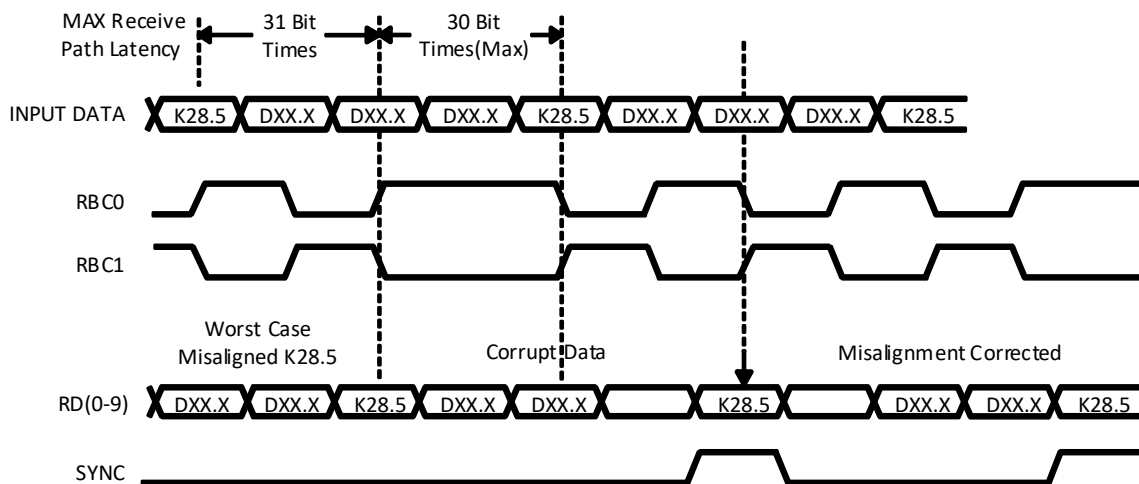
MAX Receive Path Latency

31 Bit Times

30 Bit Times(Max)

INPUT DATA

K28.5 DXX.X DXX.X DXX.X K28.5 DXX.X DXX.X DXX.X K28.5

RBC0

RBC1

Worst Case Misaligned K28.5

Corrupt Data

Misalignment Corrected

RD(0-9)

DXX.X DXX.X K28.5 DXX.X DXX.X K28.5 DXX.X DXX.X K28.5

SYNC